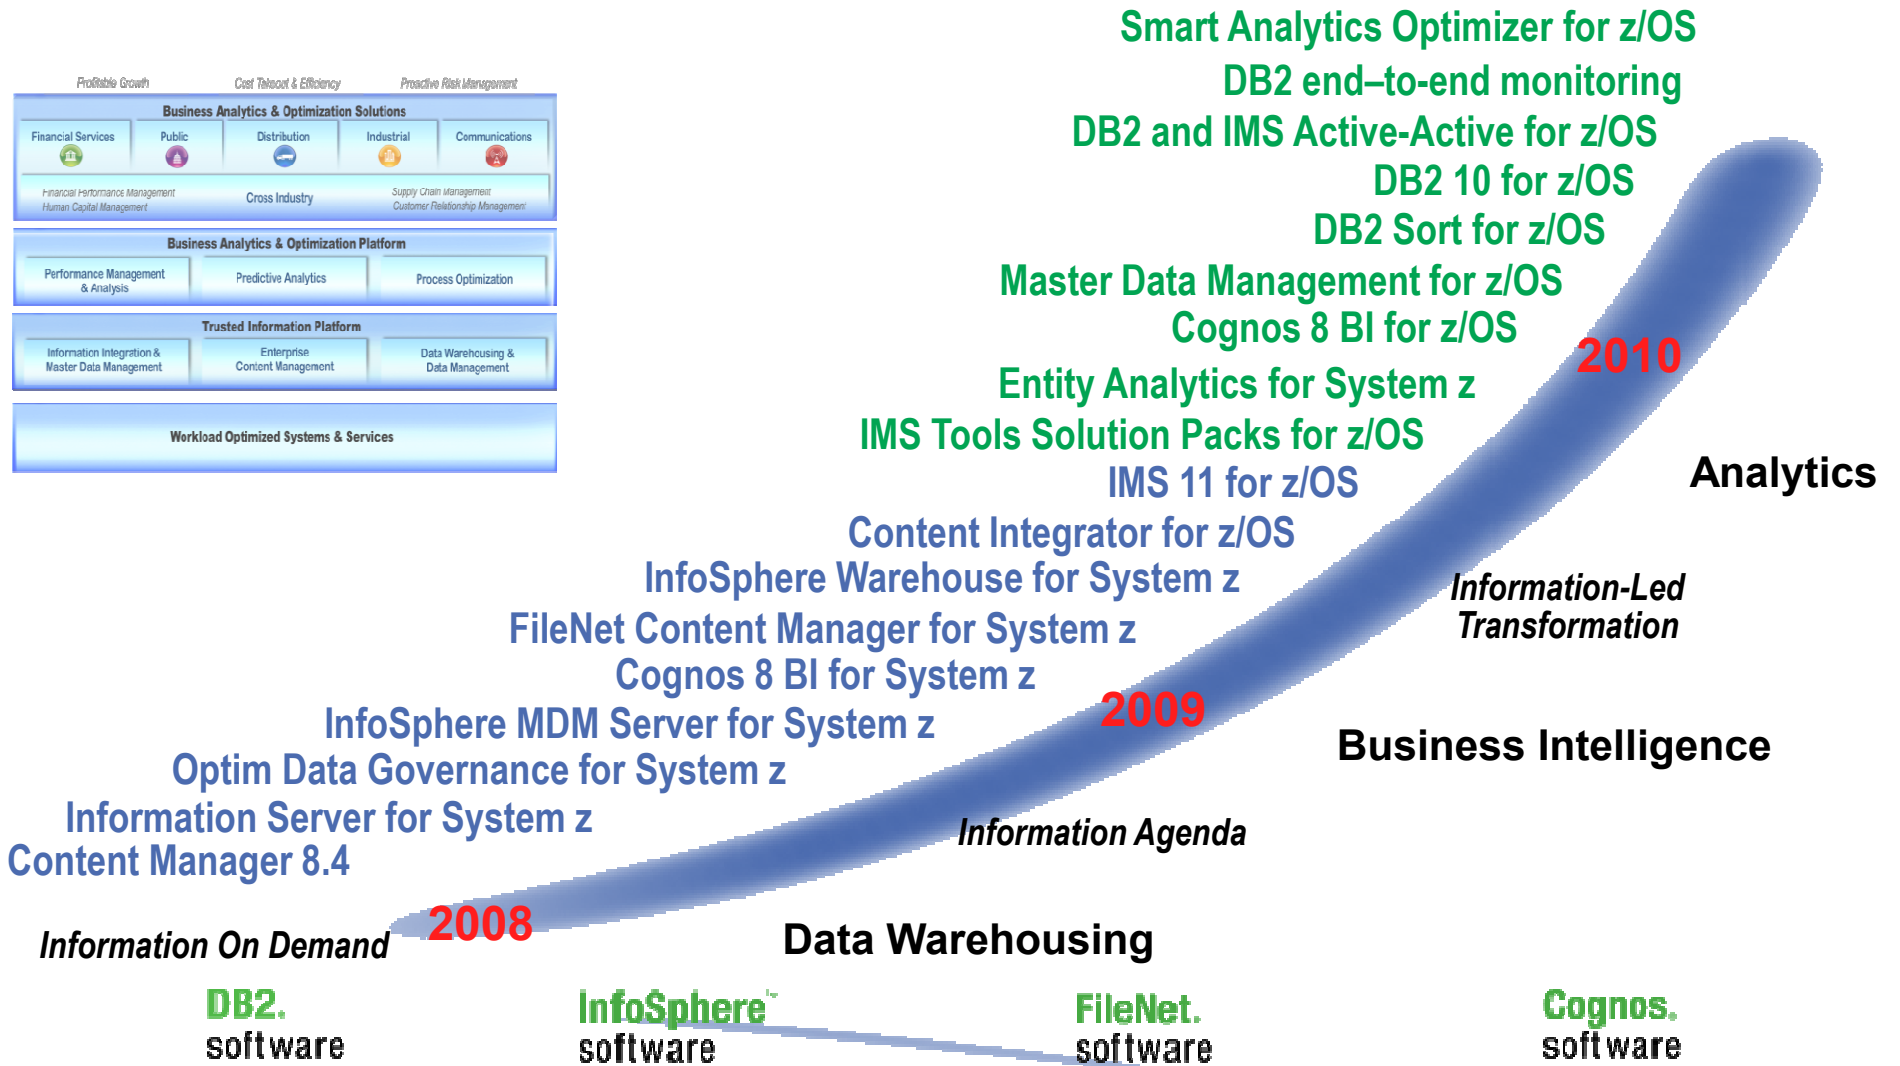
Smart Analytics Optimizer for z/OS
DB2 end–to-end monitoring
DB2 and IMS Active-Active for z/OS
DB2 10 for z/OS
DB2 Sort for z/OS
Master Data Management for z/OS
Cognos 8 BI for z/OS
Entity Analytics for System z
IMS Tools Solution Packs for z/OS
IMS 11 for z/OS
Content Integrator for z/OS
InfoSphere Warehouse for System z
FileNet Content Manager for System z
Cognos 8 BI for System z
InfoSphere MDM Server for System z
Optim Data Governance for System z
Information Server for System z
Content Manager 8.4

Profitable Growth
Cost Takeout & Efficiency
Proactive Risk Management

Business Analytics & Optimization Solutions
Financial Services
Public
Distribution
Industrial
Communications
Financial Performance Management
Human Capital Management
Cross Industry
Supply Chain Management
Customer Relationship Management

Business Analytics & Optimization Platform
Performance Management & Analysis
Predictive Analytics
Process Optimization

Trusted Information Platform
Information Integration & Master Data Management
Enterprise Content Management
Data Warehousing & Data Management

Workload Optimized Systems & Services

2010
Analytics
Information-Led Transformation
2009
Business Intelligence
Information Agenda
2008
Information On Demand
Data Warehousing

DB2. software
InfoSphere software
FileNet. software
Cognos. software